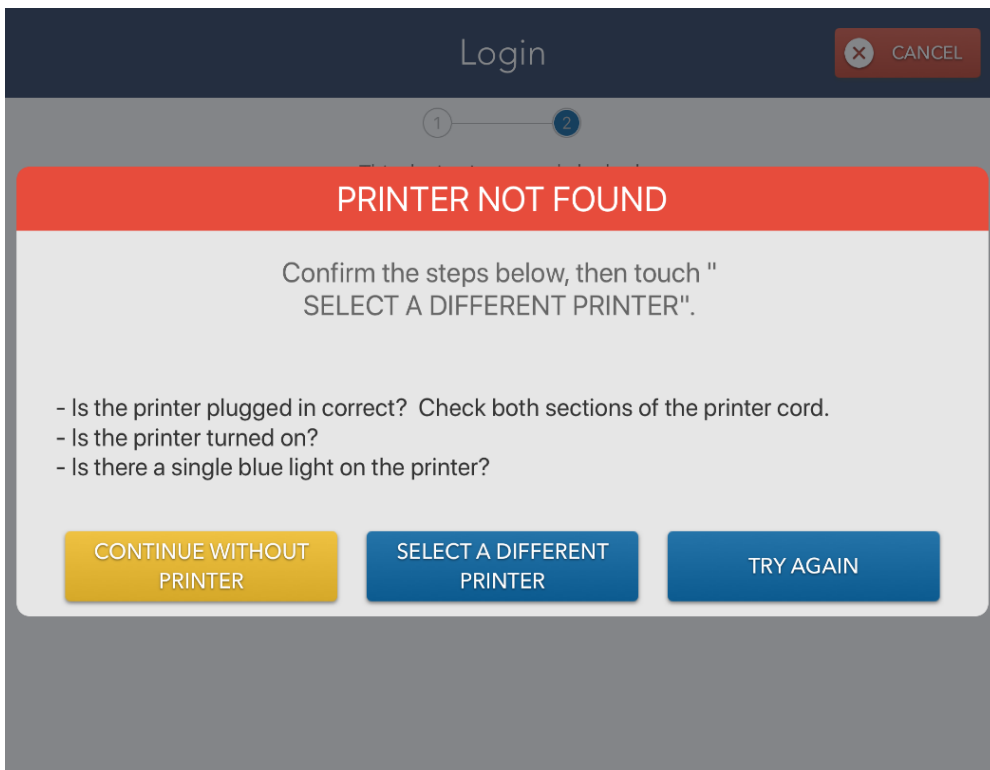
Login

CANCEL

1

2

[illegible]

PRINTER NOT FOUND

Confirm the steps below, then touch " SELECT A DIFFERENT PRINTER".

- Is the printer plugged in correct? Check both sections of the printer cord.
- Is the printer turned on?
- Is there a single blue light on the printer?

CONTINUE WITHOUT PRINTER

SELECT A DIFFERENT PRINTER

TRY AGAIN